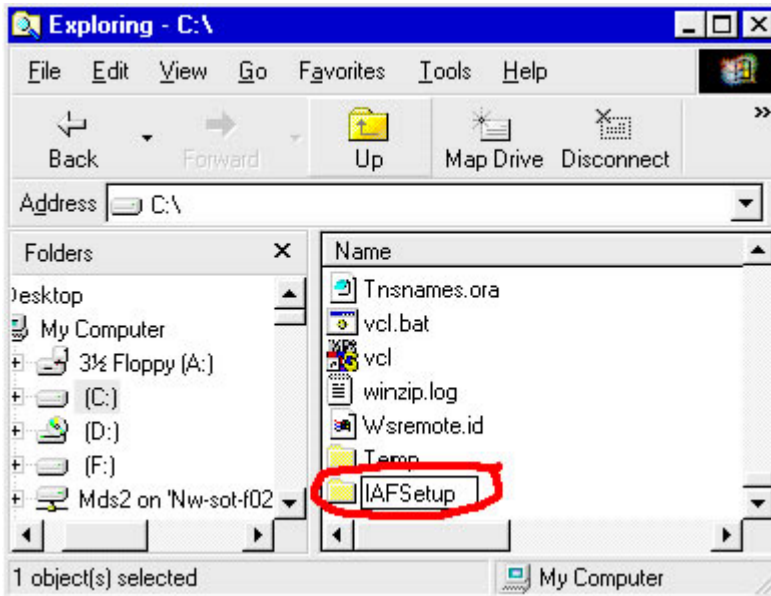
Exploring - C:\

File Edit View Go Favorites Tools Help

Back Forward Up Map Drive Disconnect

Address C:\

Folders ×

Desktop
My Computer
3½ Floppy (A:)
(C:)
(D:)
(F:)
Mds2 on 'Nw-sot-f02

Name
Tnsnames.ora
vcl.bat
vcl
winzip.log
Wsremote.id
Temp
IAFSetup

1 object(s) selected

My Computer